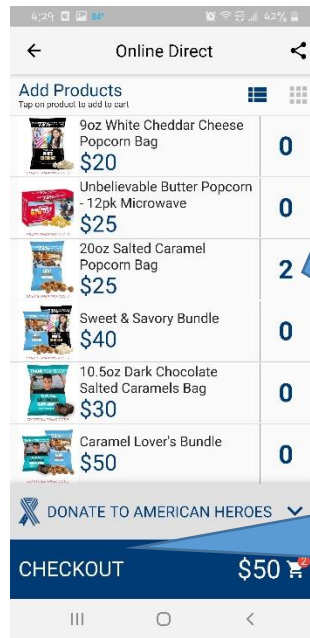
4:29 42%

Online Direct

Add Products
Tap on product to add to cart

9oz White Cheddar Cheese Popcorn Bag
$20
0

Unbelievable Butter Popcorn - 12pk Microwave
$25
0

20oz Salted Caramel Popcorn Bag
$25
2

Sweet & Savory Bundle
$40
0

10.5oz Dark Chocolate Salted Caramels Bag
$30
0

Caramel Lover's Bundle
$50
0

DONATE TO AMERICAN HEROES

CHECKOUT
$50
2